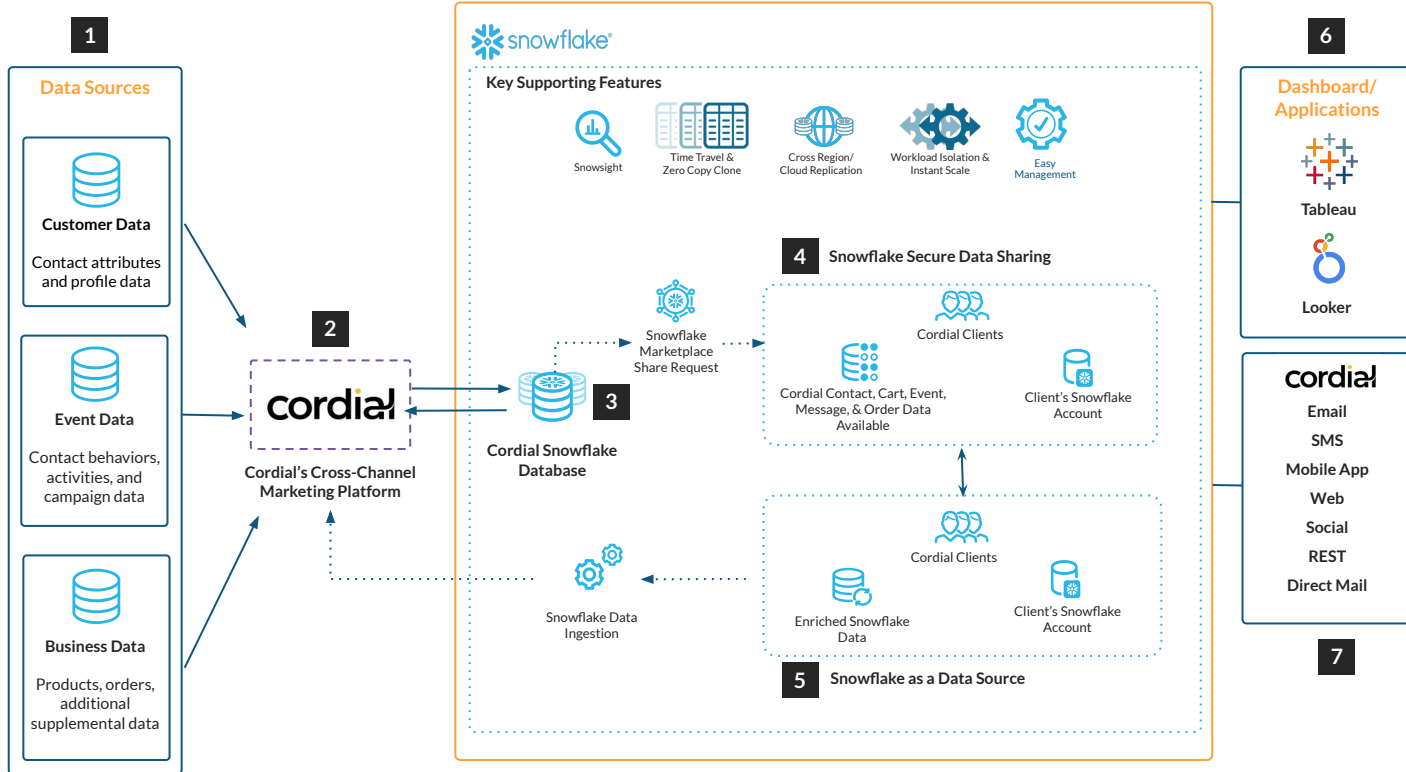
1

Data Sources

Customer Data

Contact attributes and profile data

Event Data

Contact behaviors, activities, and campaign data

Business Data

Products, orders, additional supplemental data

2

cordial

Cordial's Cross-Channel Marketing Platform

snowflake

Key Supporting Features

Snowsight

Time Travel & Zero Copy Clone

Cross Region/ Cloud Replication

Workload Isolation & Instant Scale

Easy Management

Snowflake Marketplace Share Request

3

Cordial Snowflake Database

4 Snowflake Secure Data Sharing

Cordial Clients

Cordial Contact, Cart, Event, Message, & Order Data Available

Client's Snowflake Account

Cordial Clients

Enriched Snowflake Data

Client's Snowflake Account

Snowflake Data Ingestion

5 Snowflake as a Data Source

6

Dashboard/ Applications

Tableau

Looker

cordial

Email

SMS

Mobile App

Web

Social

REST

Direct Mail

7